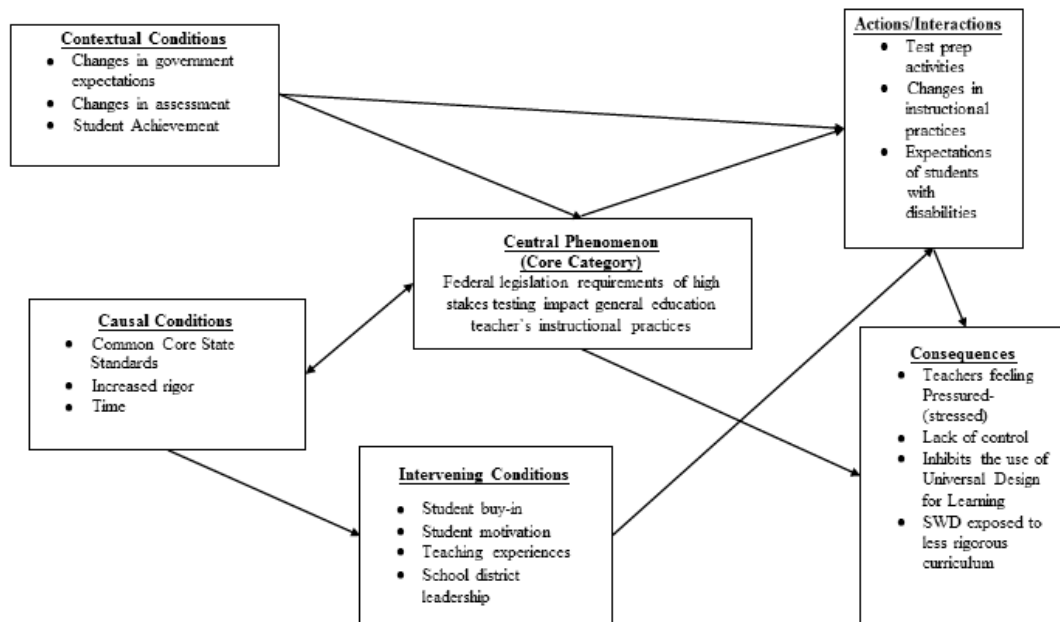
Contextual Conditions
• Changes in government expectations
• Changes in assessment
• Student Achievement

Actions/Interactions
• Test prep activities
• Changes in instructional practices
• Expectations of students with disabilities

Central Phenomenon (Core Category)
Federal legislation requirements of high stakes testing impact general education teacher's instructional practices

Causal Conditions
• Common Core State Standards
• Increased rigor
• Time

Consequences
• Teachers feeling Pressured- (stressed)
• Lack of control
• Inhibits the use of Universal Design for Learning
• SWD exposed to less rigorous curriculum

Intervening Conditions
• Student buy-in
• Student motivation
• Teaching experiences
• School district leadership